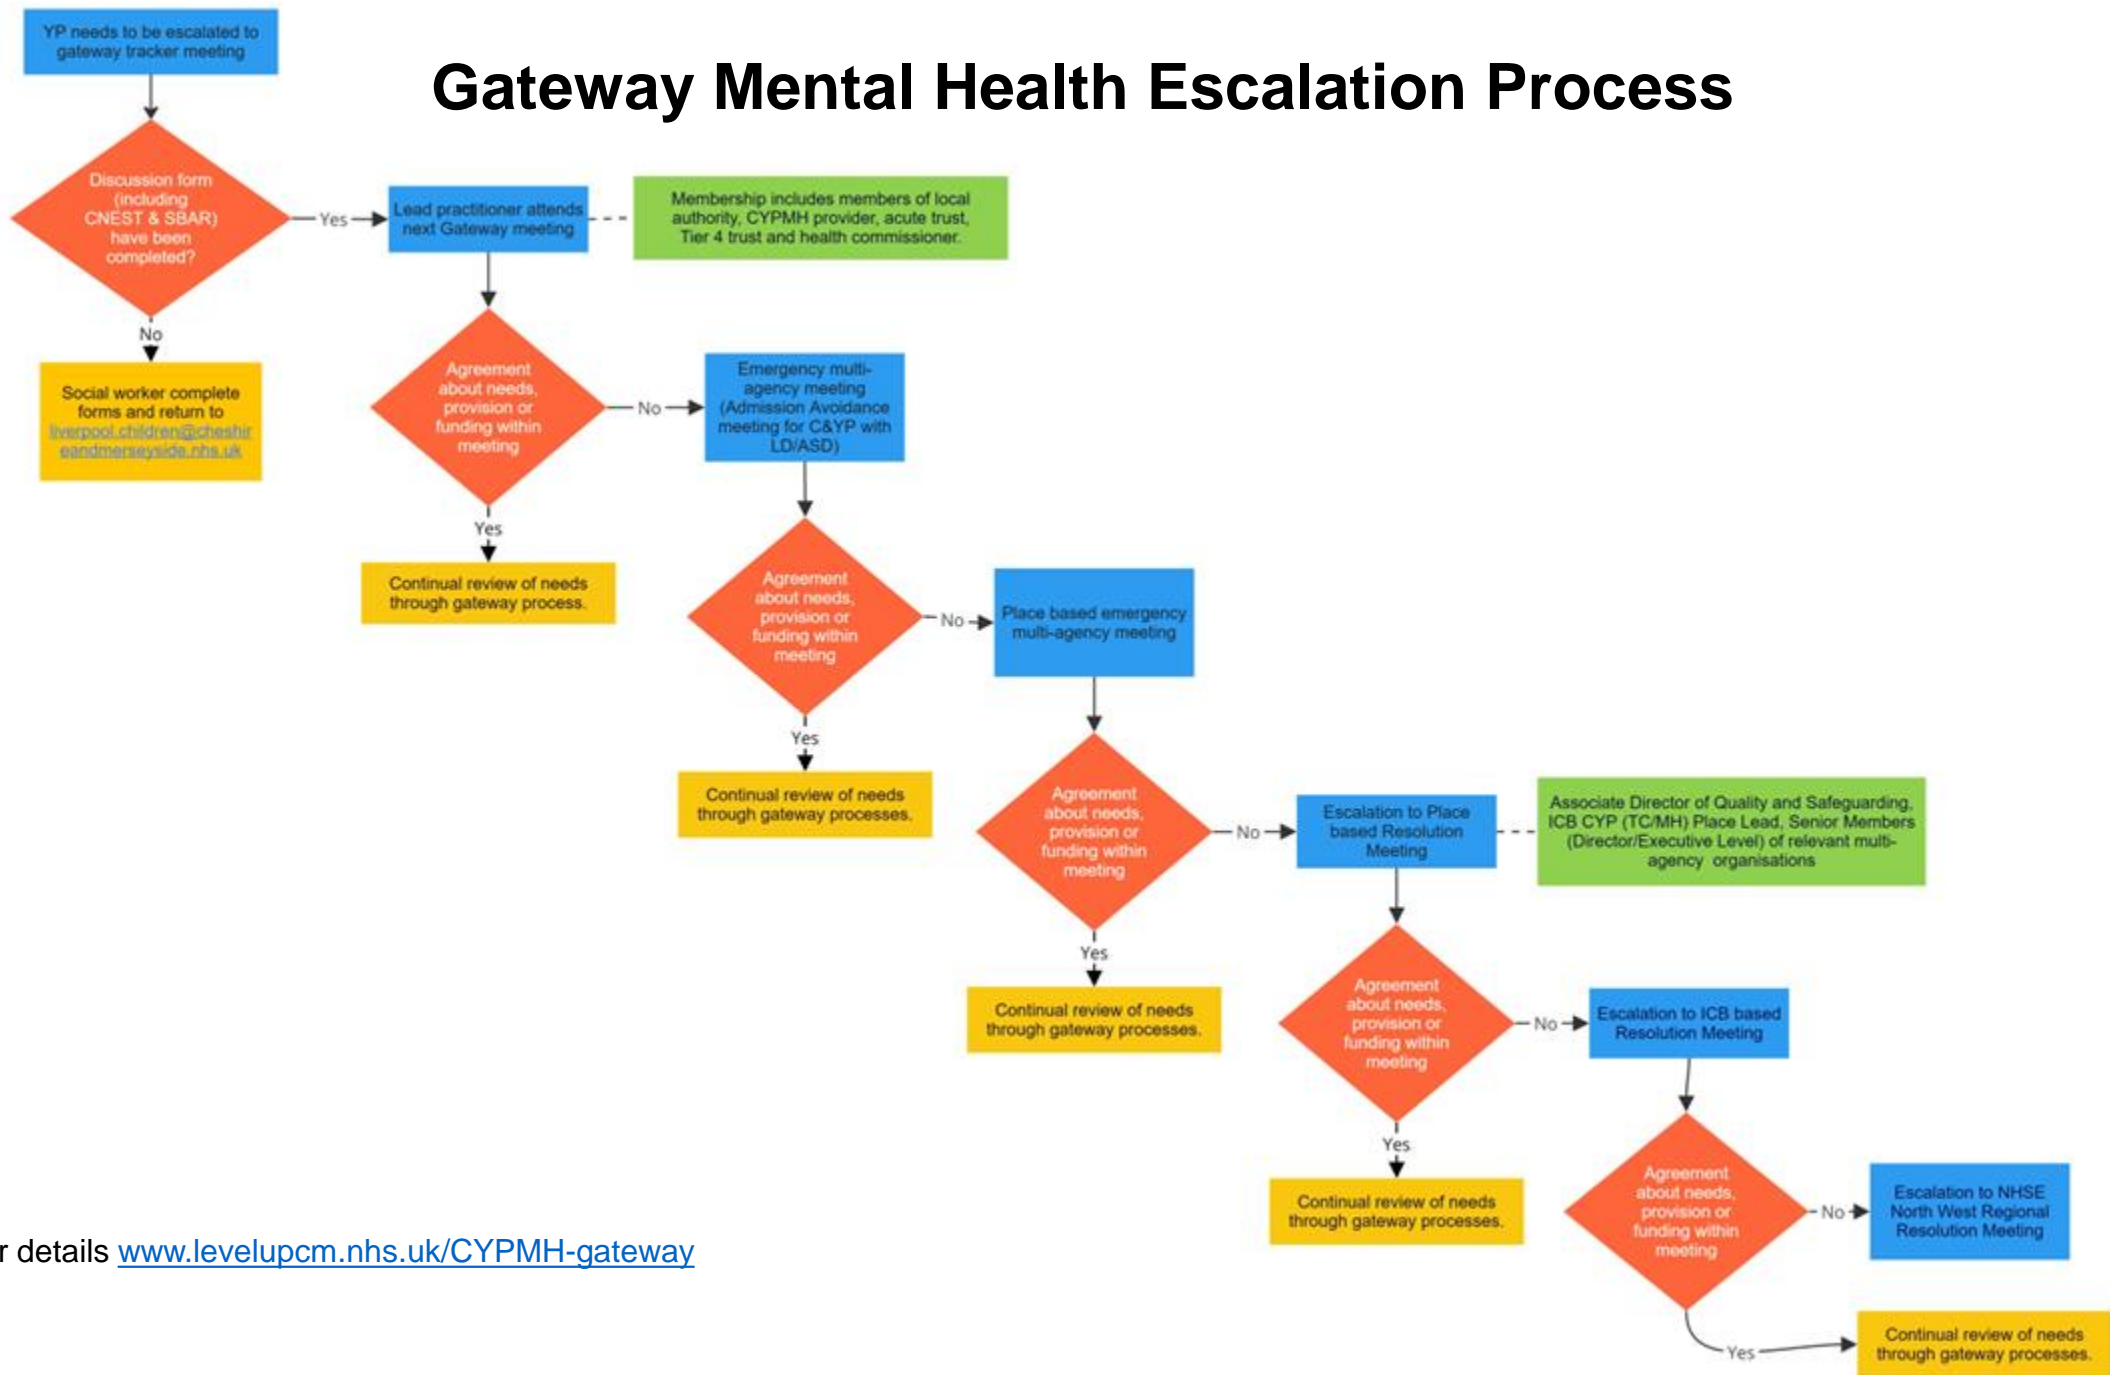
YP needs to be escalated to gateway tracker meeting

Gateway Mental Health Escalation Process

Discussion form (including CNEST & SBAR) have been completed?

Yes

Lead practitioner attends next Gateway meeting

Membership includes members of local authority, CYPMH provider, acute trust, Tier 4 trust and health commissioner.

No

Social worker complete forms and return to liverpool.children@cheshireandmerseyside.nhs.uk

Agreement about needs, provision or funding within meeting

No

Emergency multi-agency meeting (Admission Avoidance meeting for C&YP with LD/ASD)

Yes

Continual review of needs through gateway process.

Agreement about needs, provision or funding within meeting

No

Place based emergency multi-agency meeting

Yes

Continual review of needs through gateway processes.

Agreement about needs, provision or funding within meeting

No

Escalation to Place based Resolution Meeting

Associate Director of Quality and Safeguarding, ICB CYP (TC/MH) Place Lead, Senior Members (Director/Executive Level) of relevant multi-agency organisations

Yes

Continual review of needs through gateway processes.

Agreement about needs, provision or funding within meeting

No

Escalation to ICB based Resolution Meeting

Yes

Continual review of needs through gateway processes.

Agreement about needs, provision or funding within meeting

No

Escalation to NHSE North West Regional Resolution Meeting

Yes

Continual review of needs through gateway processes.

r details www.levelupcm.nhs.uk/CYPMH-gateway